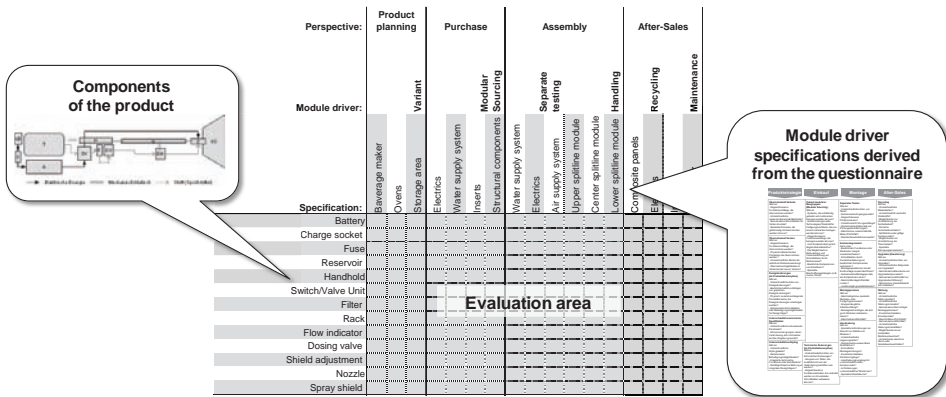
Perspective:

Product planning

Purchase

Assembly

After-Sales

Module driver:

Variant

Modular Sourcing

Separate testing

Handling

Recycling

Maintenance

Specification:

Bavarage maker

Ovens

Storage area

Electrics

Water supply system

Inserts

Structural components

Water supply system

Electrics

Air supply system

Upper splitline module

Center splitline module

Lower splitline module

Composite panels

Components of the product

Module driver specifications derived from the questionnaire

Produktplanung

Einkauf

Montage

After-Sales

Battery
Charge socket
Fuse
Reservoir
Handhold
Switch/Valve Unit
Filter
Rack
Flow indicator
Dosing valve
Shield adjustment
Nozzle
Spray shield

Evaluation area